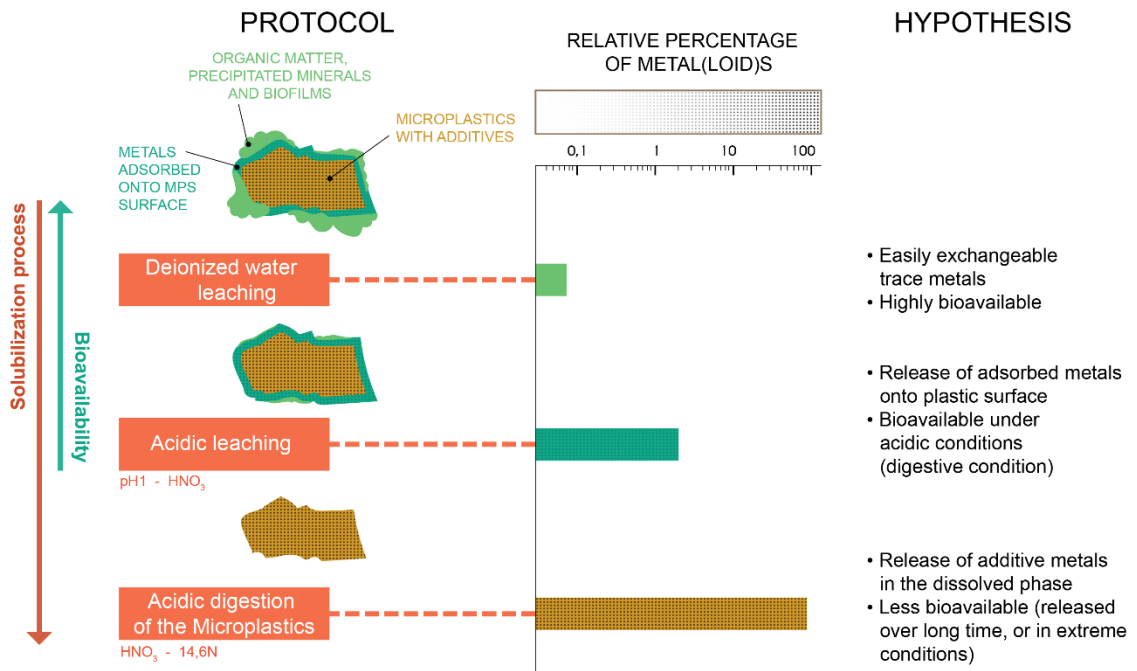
PROTOCOL

RELATIVE PERCENTAGE OF METAL(LOID)S

HYPOTHESIS

ORGANIC MATTER, PRECIPITATED MINERALS AND BIOFILMS

MICROPLASTICS WITH ADDITIVES

METALS ADSORBED ONTO MPS SURFACE

0,1
1
10
100

Solubilization process

Bioavailability

Deionized water leaching

• Easily exchangeable trace metals
• Highly bioavailable

Acidic leaching

pH1 - $HNO_3$

• Release of adsorbed metals onto plastic surface
• Bioavailable under acidic conditions (digestive condition)

Acidic digestion of the Microplastics

$HNO_3$ - 14,6N

• Release of additive metals in the dissolved phase
• Less bioavailable (released over long time, or in extreme conditions)